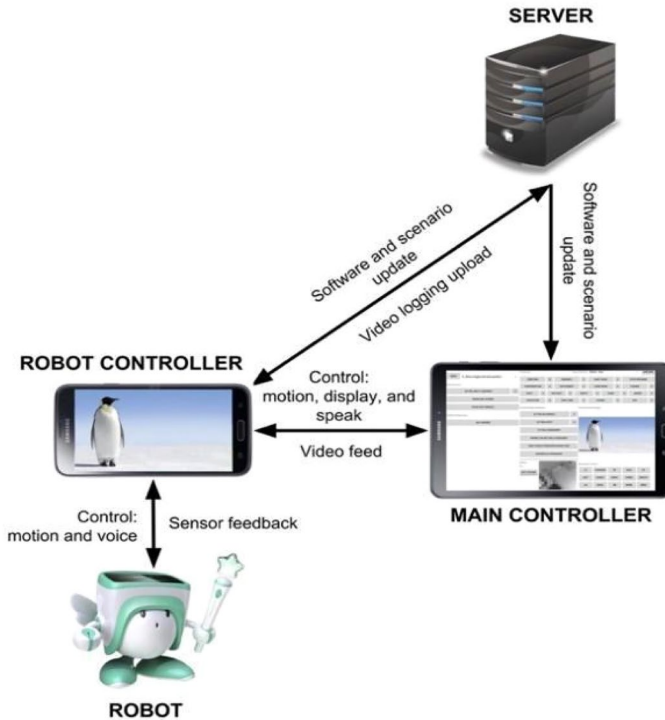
SERVER

Software and scenario update

Video logging upload

Software and scenario update

ROBOT CONTROLLER

Control: motion, display, and speak

Video feed

MAIN CONTROLLER

Control: motion and voice

Sensor feedback

ROBOT